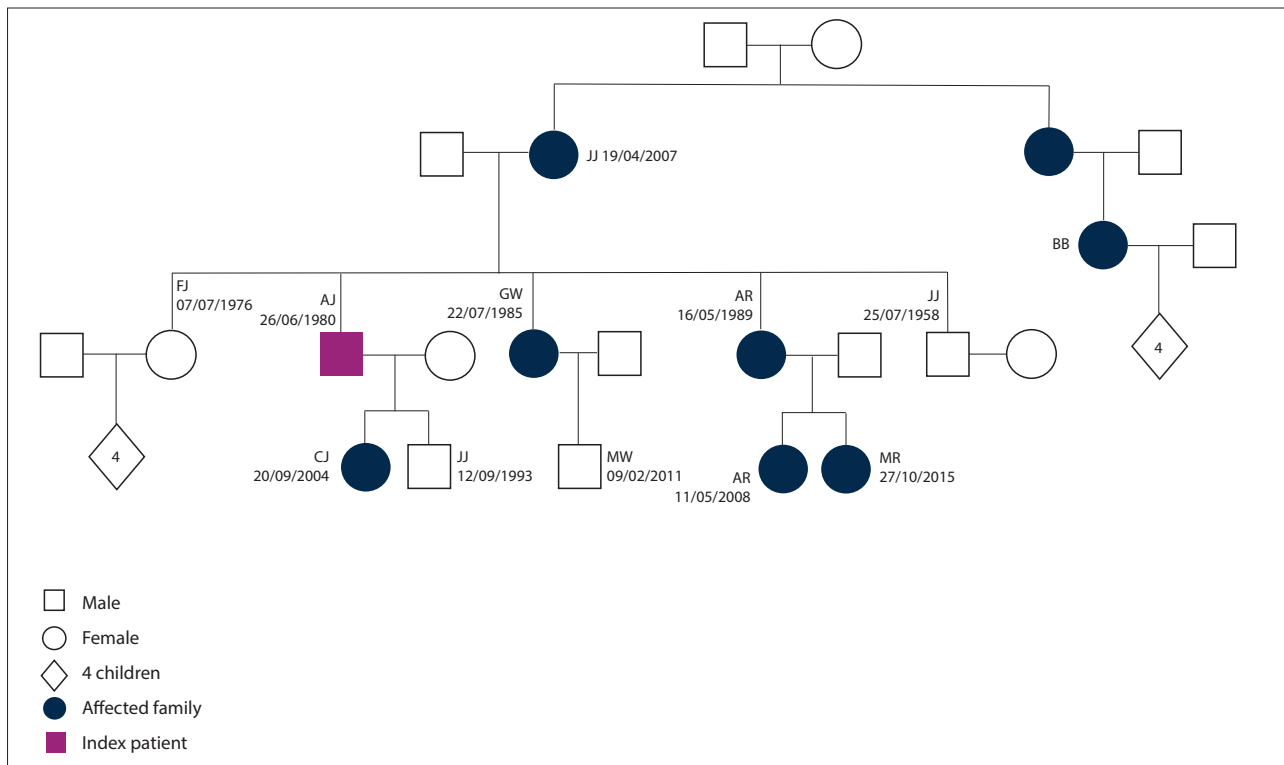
JJ 19/04/2007

BB

FJ
07/07/1976

AJ
26/06/1980

GW
22/07/1985

AR
16/05/1989

JJ
25/07/1958

4

4

CJ
20/09/2004

JJ
12/09/1993

MW
09/02/2011

AR
11/05/2008

MR
27/10/2015

Male

Female

4 children

Affected family

Index patient